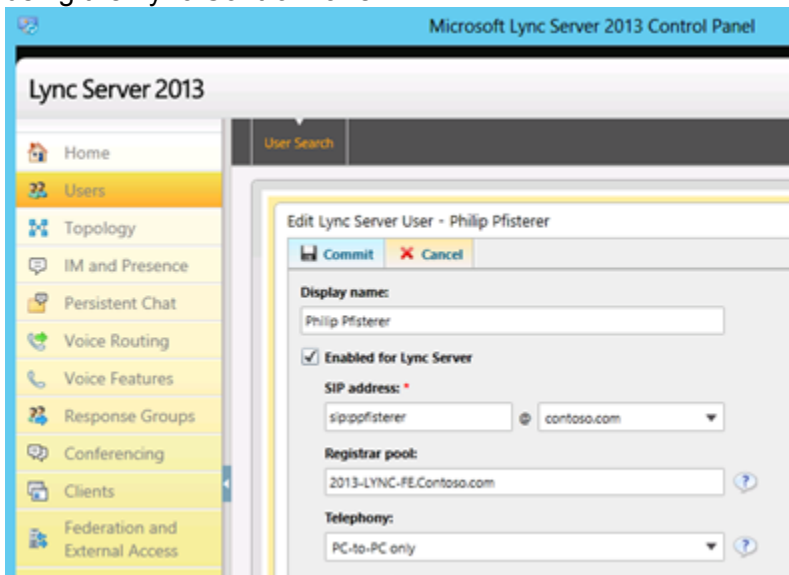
Microsoft Lync Server 2013 Control Panel

Lync Server 2013

Home
Users
Topology
IM and Presence
Persistent Chat
Voice Routing
Voice Features
Response Groups
Conferencing
Clients
Federation and External Access

User Search

Edit Lync Server User - Philip Pfisterer

Commit
Cancel

Display name:
Philip Pfisterer

Enabled for Lync Server

SIP address: *
sip:ppfisterer
@
contoso.com

Registrar pool:
2013-LYNC-FE.Contoso.com

Telephony:
PC-to-PC only